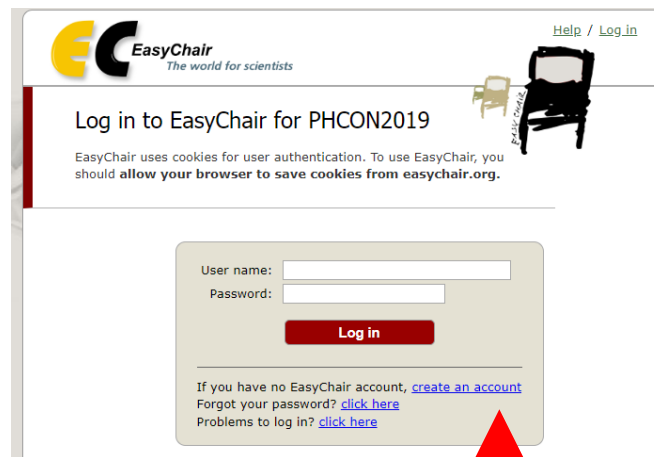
EC EasyChair
The world for scientists

Help / Log in

EASY CHAIR

Log in to EasyChair for PHCON2019

EasyChair uses cookies for user authentication. To use EasyChair, you should allow your browser to save cookies from easychair.org.

User name:
Password:

Log in

If you have no EasyChair account, create an account
Forgot your password? click here
Problems to log in? click here